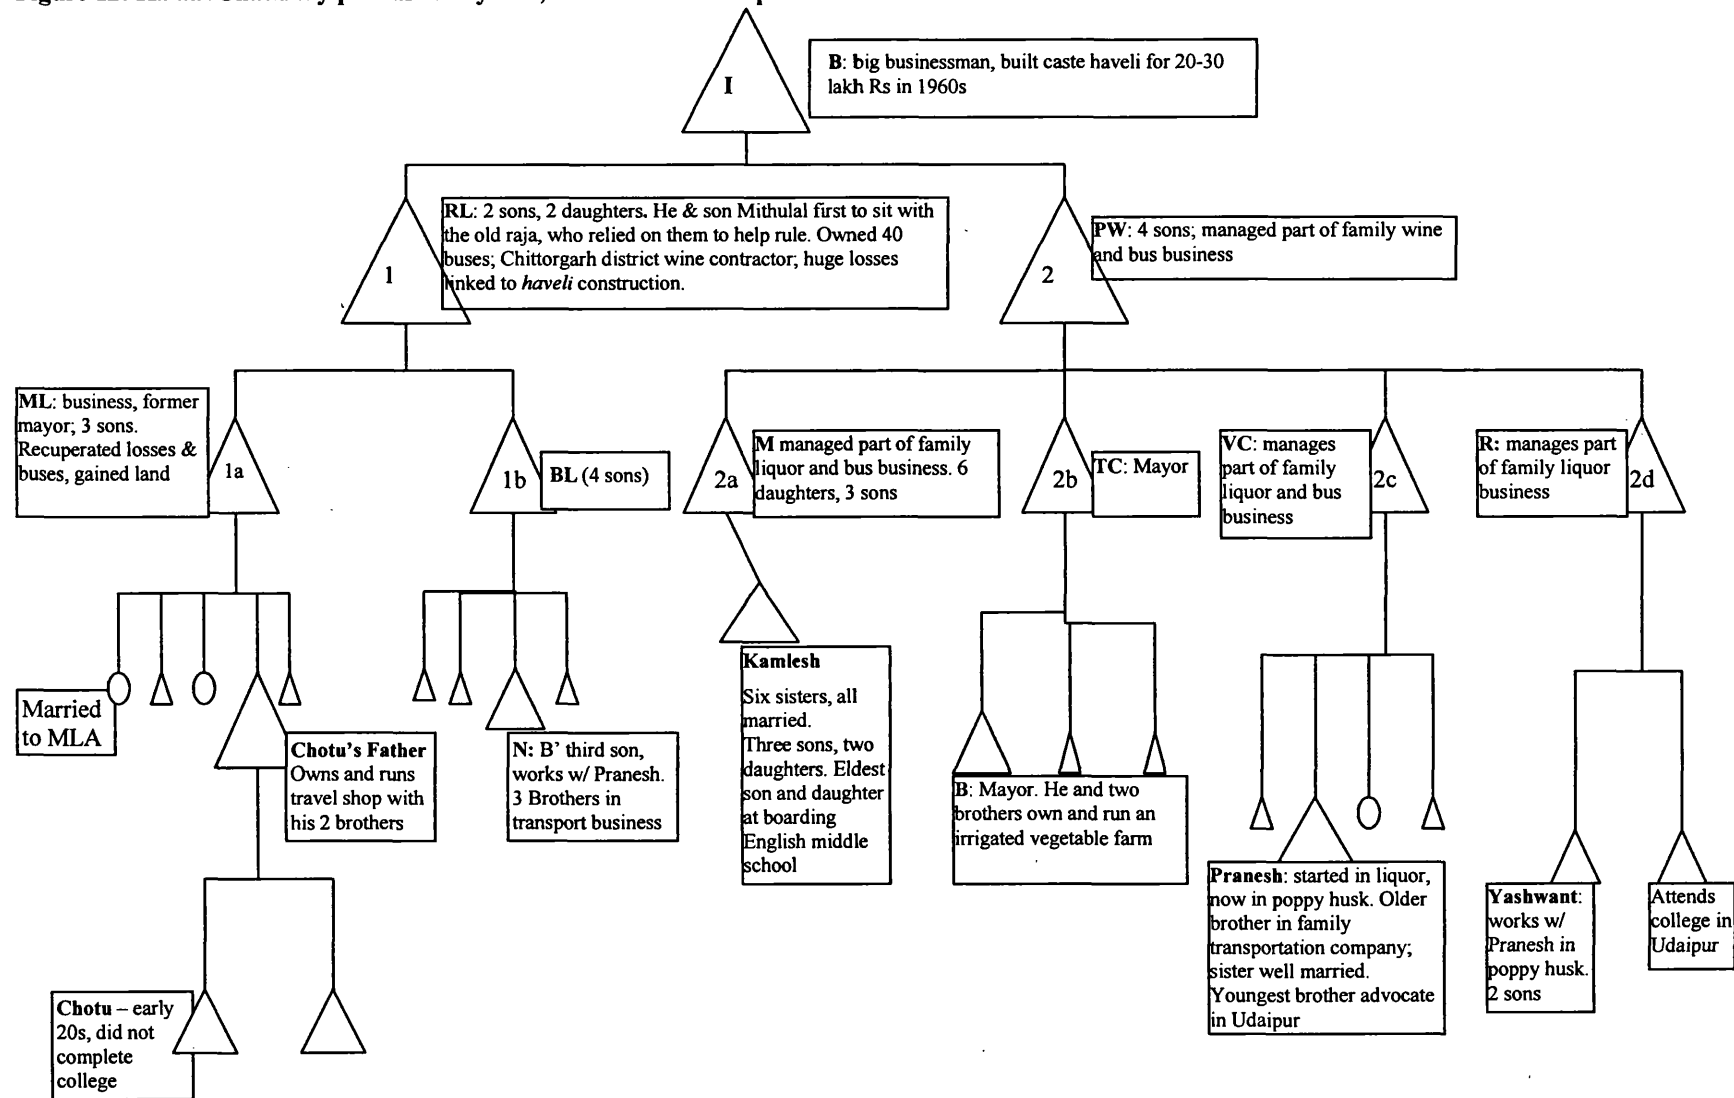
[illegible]

I

B: big businessman, built caste haveli for 20-30 lakh Rs in 1960s

1

RL: 2 sons, 2 daughters. He & son Mithulal first to sit with the old raja, who relied on them to help rule. Owned 40 buses; Chittorgarh district wine contractor; huge losses linked to *haveli* construction.

2

PW: 4 sons; managed part of family wine and bus business

ML: business, former mayor; 3 sons. Recuperated losses & buses, gained land

1a

1b

BL (4 sons)

2a

M managed part of family liquor and bus business. 6 daughters, 3 sons

2b

TC: Mayor

VC: manages part of family liquor and bus business

2c

R: manages part of family liquor business

2d

Married to MLA

Chotu's Father Owns and runs travel shop with his 2 brothers

N: B' third son, works w/ Pranesh. 3 Brothers in transport business

Kamlesh

Six sisters, all married. Three sons, two daughters. Eldest son and daughter at boarding English middle school

B: Mayor. He and two brothers own and run an irrigated vegetable farm

Pranesh: started in liquor, now in poppy husk. Older brother in family transportation company; sister well married. Youngest brother advocate in Udaipur

Yashwant: works w/ Pranesh in poppy husk. 2 sons

Attends college in Udaipur

Chotu – early 20s, did not complete college